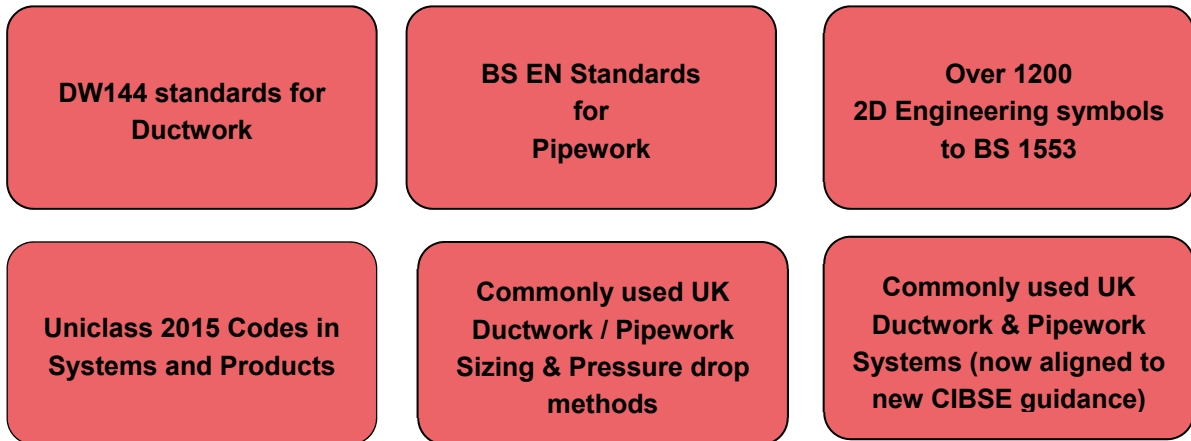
DW144 standards for Ductwork

BS EN Standards for Pipework

Over 1200 2D Engineering symbols to BS 1553

Uniclass 2015 Codes in Systems and Products

Commonly used UK Ductwork / Pipework Sizing & Pressure drop methods

Commonly used UK Ductwork & Pipework Systems (now aligned to new CIBSE guidance)